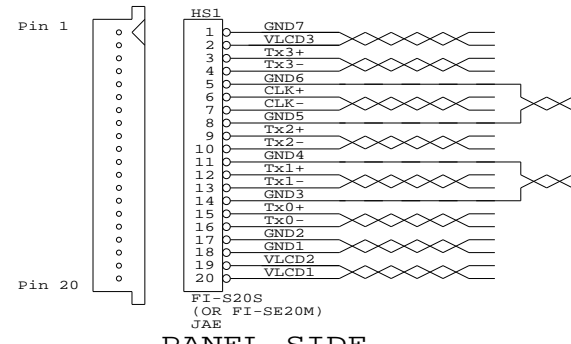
Pin 1

Pin 20

HS1

1 GND7
2 VLCD3
3 Tx3+
4 Tx3-
5 GND6
6 CLK+
7 CLK-
8 GND5
9 Tx2+
10 Tx2-
11 GND4
12 Tx1+
13 Tx1-
14 GND3
15 Tx0+
16 Tx0-
17 GND2
18 GND1
19 VLCD2
20 VLCD1

FI-S20S
(OR FI-SE20M)
JAE

PANEL SIDE